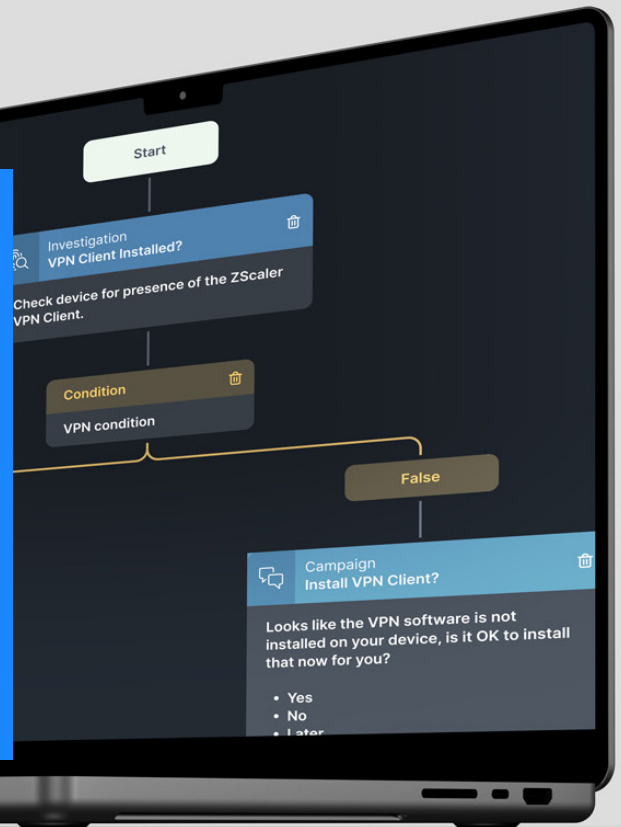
Start

Investigation
VPN Client Installed?

Check device for presence of the ZScaler VPN Client.

Condition

VPN condition

False

Campaign
Install VPN Client?

Looks like the VPN software is not installed on your device, is it OK to install that now for you?

• Yes
• No
• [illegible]